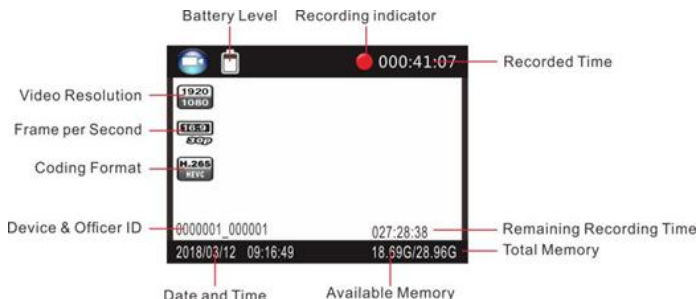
Battery Level

Recording indicator

000:41:07

Recorded Time

Video Resolution

1920
1080

Frame per Second

16:9
30p

Coding Format

H.265
HEVC

Device & Officer ID

0000001_000001

027:28:38

Remaining Recording Time

2018/03/12 09:16:49

18.59G/28.96G

Total Memory

Date and Time

Available Memory